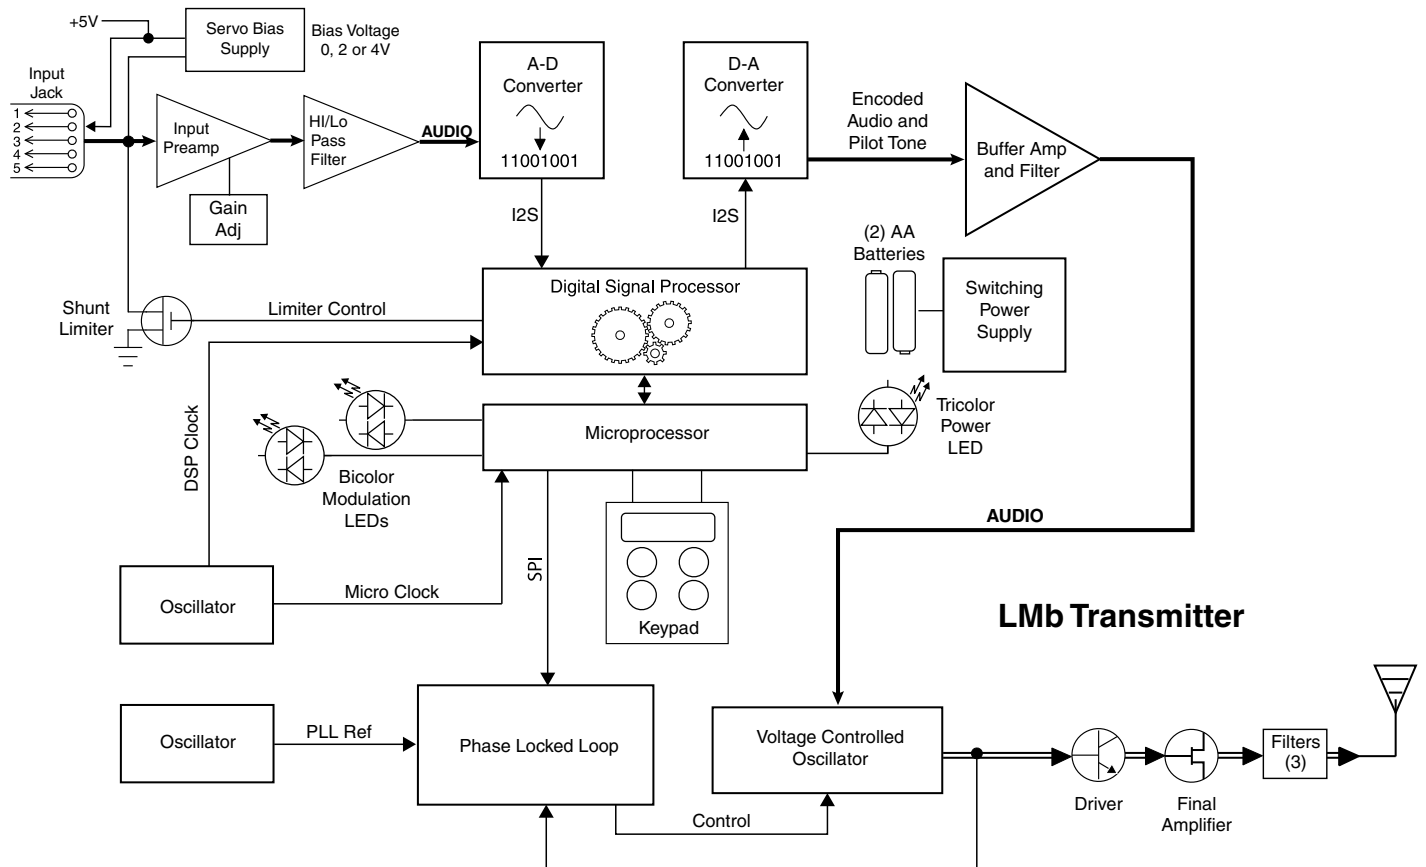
+5V

Servo Bias Supply

Bias Voltage 0, 2 or 4V

Input Jack

1
2
3
4
5

Input Preamp

Gain Adj

HI/Lo Pass Filter

AUDIO

A-D Converter

11001001

D-A Converter

11001001

Encoded Audio and Pilot Tone

Buffer Amp and Filter

I2S

I2S

Digital Signal Processor

(2) AA Batteries

Switching Power Supply

Shunt Limiter

Limiter Control

DSP Clock

Microprocessor

Tricolor Power LED

Bicolor Modulation LEDs

SPI

Keypad

AUDIO

Oscillator

Micro Clock

LMb Transmitter

Oscillator

PLL Ref

Phase Locked Loop

Voltage Controlled Oscillator

Control

Driver

Final Amplifier

Filters (3)